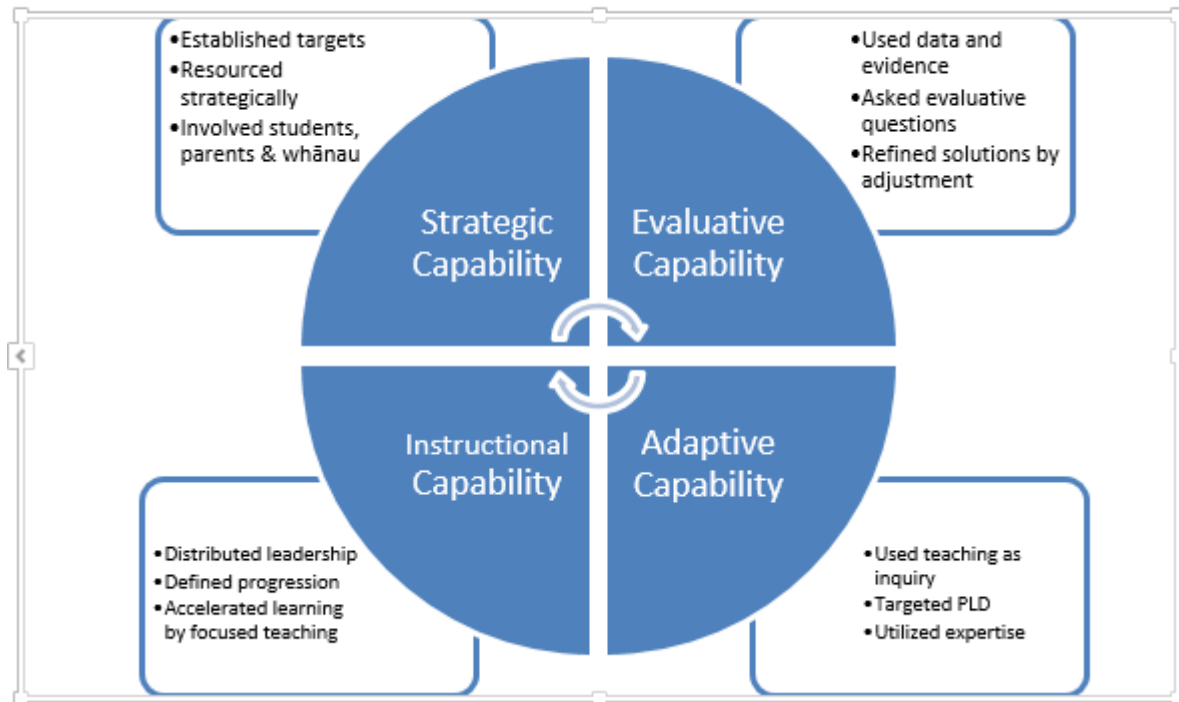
• Established targets
• Resourced strategically
• Involved students, parents & whānau

• Used data and evidence
• Asked evaluative questions
• Refined solutions by adjustment

Strategic Capability

Evaluative Capability

Instructional Capability

Adaptive Capability

• Distributed leadership
• Defined progression
• Accelerated learning by focused teaching

• Used teaching as inquiry
• Targeted PLD
• Utilized expertise